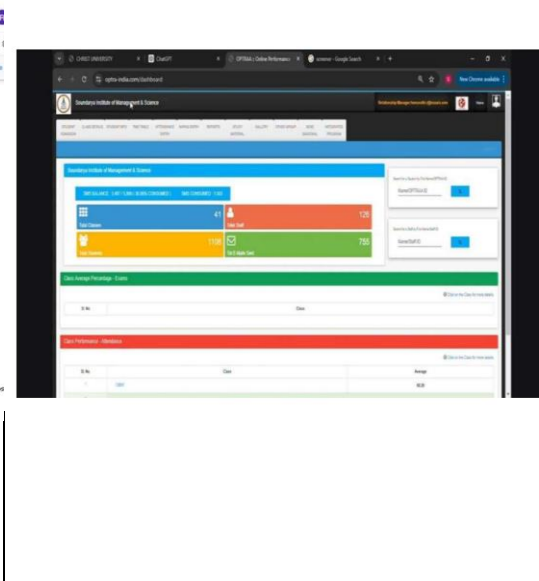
CHRIST UNIVERSITY
ChatGPT
OPTIMA | Online Performance
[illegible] - Google Search
optra-india.com/dashboard
New Chrome available

Soundarya Institute of Management & Science

Soundarya Institute of Management & Science

41
Total Classes

125
Total Staff

1106
Total Students

755
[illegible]

Class Average Percentage - Exams

Sl No
Class

Class Performance - Attendance

Sl No
Class
Average